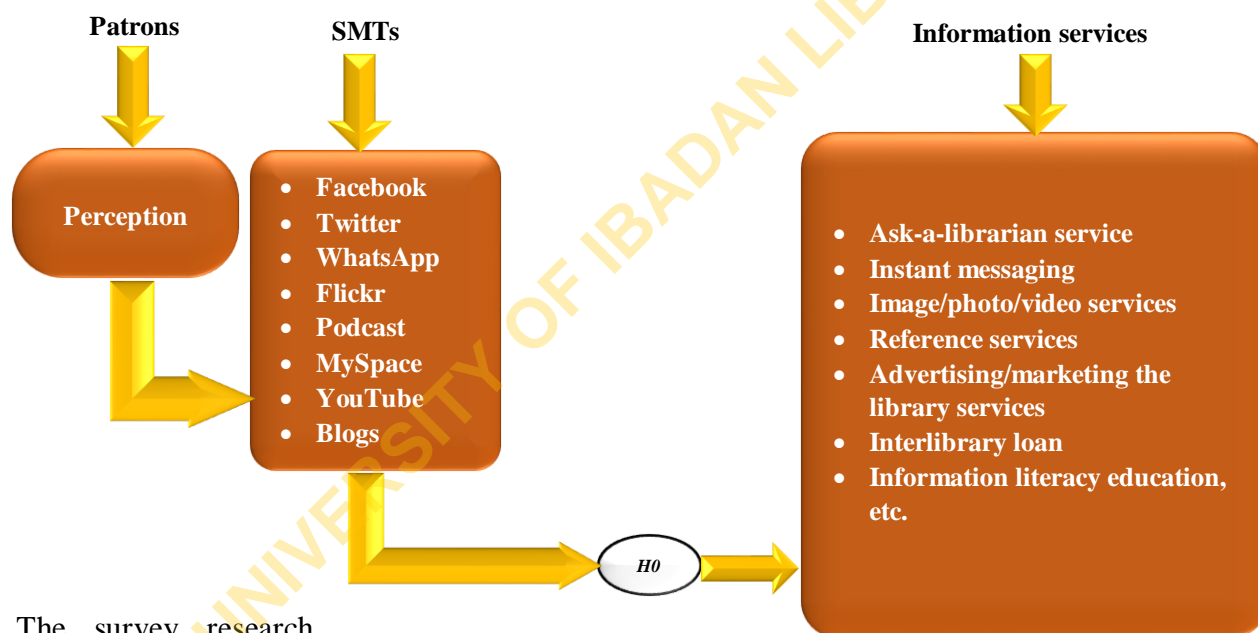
Patrons

SMTs

Information services

Perception

- Facebook
- Twitter
- WhatsApp
- Flickr
- Podcast
- MySpace
- YouTube
- Blogs

- Ask-a-librarian service
- Instant messaging
- Image/photo/video services
- Reference services
- Advertising/marketing the library services
- Interlibrary loan
- Information literacy education, etc.

H0

UNIVERSITY OF IBADAN LI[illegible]

The survey research